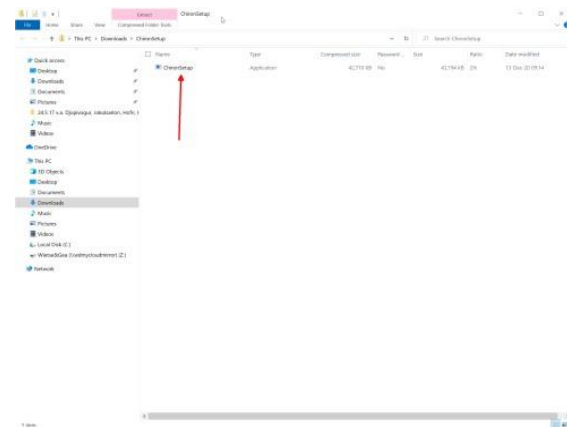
Extract ChromeSetup

File Home Share View Compressed Folder Tools

This PC > Downloads > ChromeSetup

Search ChromeSetup

Quick access
Desktop
Downloads
Documents
Pictures
24.5.17 v.a. Djogvuegui, lokalization, Hofh, I
Music
Videos
OneDrive
This PC
3D Objects
Desktop
Documents
Downloads
Music
Pictures
Videos
Local Disk (C:)
WatsedkGee (\\cattmycloudmirror) (Z:)
Network

| Name | Type | Compressed size | Password ... | Size | Ratio | Date modified |
|---|---|---|---|---|---|---|
| ChromeSetup | Application | 42,119 KB | No | 42,194 KB | 1% | 13 Dec 2018 14 |

1 item